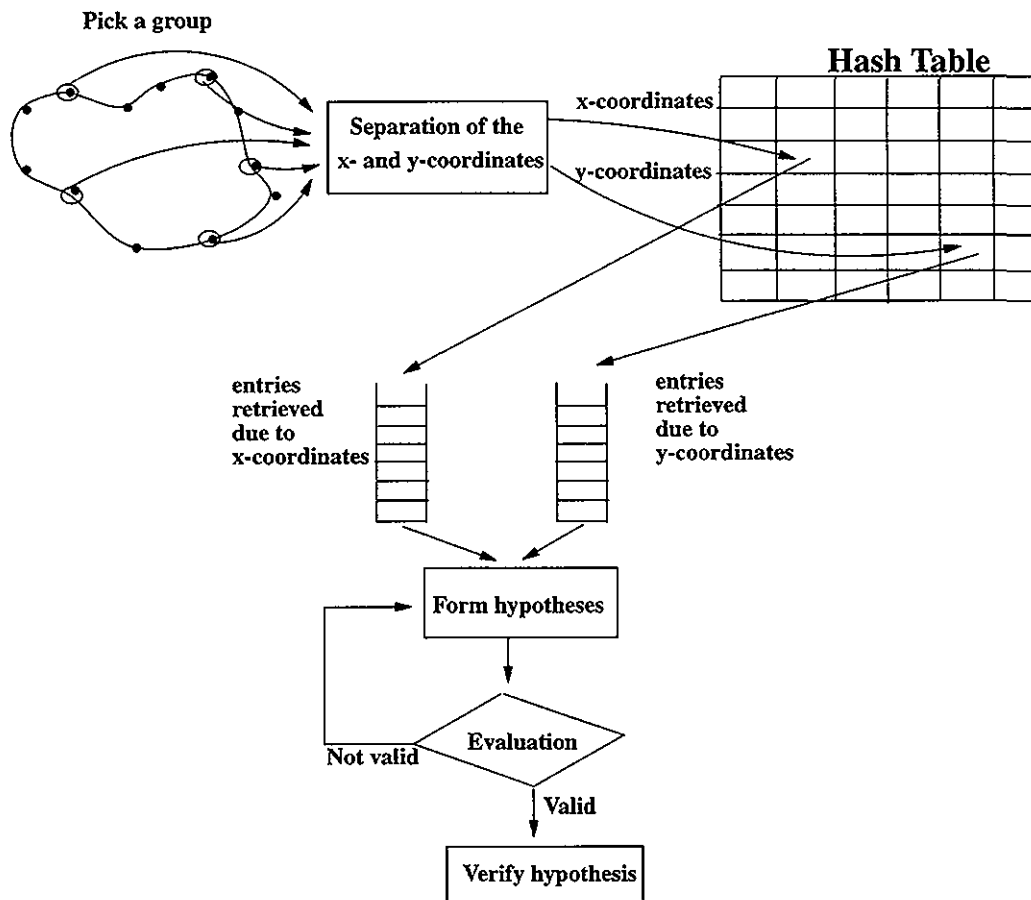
Pick a group

Hash Table

x-coordinates

Separation of the x- and y-coordinates

y-coordinates

entries retrieved due to x-coordinates

entries retrieved due to y-coordinates

Form hypotheses

Evaluation

Not valid

Valid

Verify hypothesis